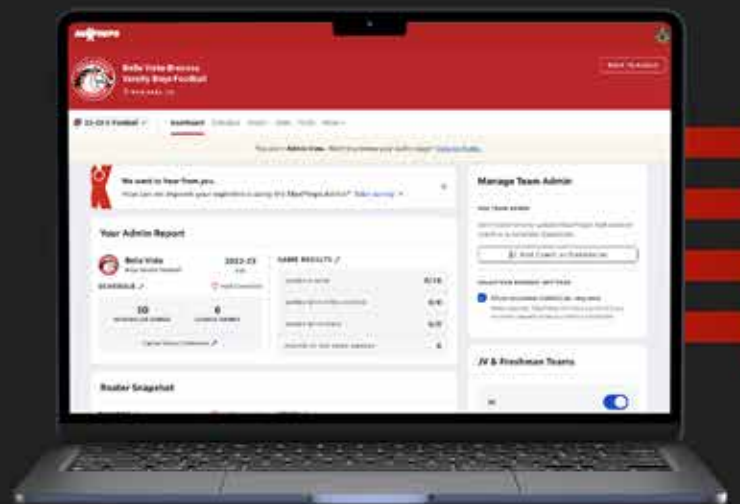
MAXPREPS

Bella Vista Broncos
Varsity Boys Football

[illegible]

Dashboard Schedule Roster Stats Posts More

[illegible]

We want to hear from you.
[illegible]

Your Admin Report

Bella Vista
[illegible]

2022-23

SCHEDULE

10

0

GAME RESULTS

0/10

0/0

0/0

0

Roster Snapshot

Manage Team Admin

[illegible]

JV & Freshman Teams